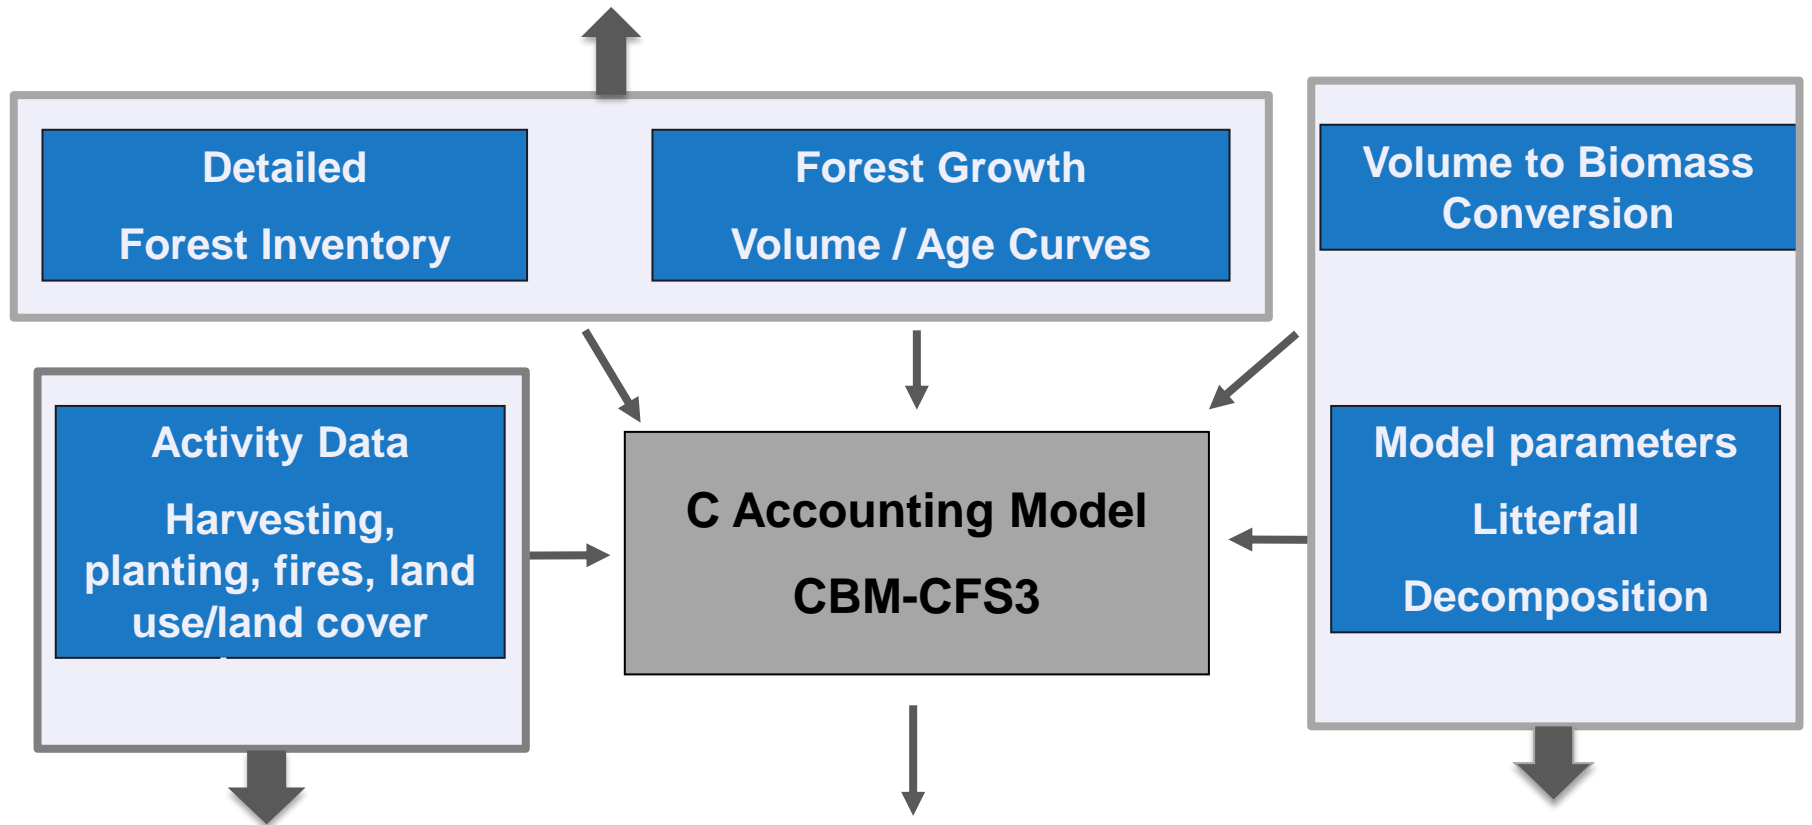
Detailed

Forest Inventory

Forest Growth

Volume / Age Curves

Volume to Biomass Conversion

Activity Data

Harvesting, planting, fires, land use/land cover

C Accounting Model

CBM-CFS3

Model parameters

Litterfall

Decomposition